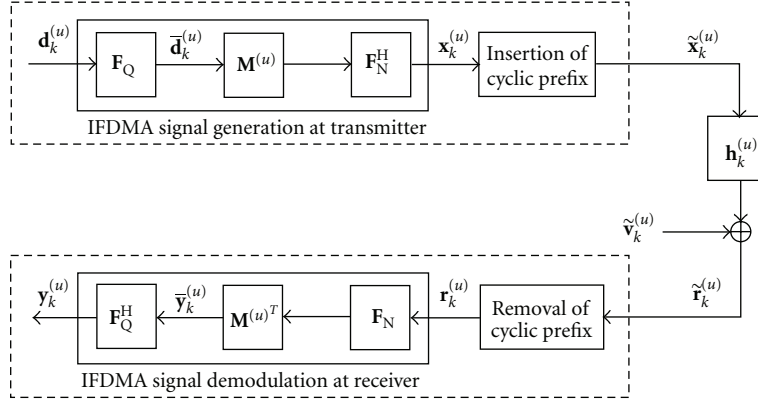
$\mathbf{d}_k^{(u)}$

$\mathbf{F}_{\mathrm{Q}}$

$\overline{\mathbf{d}}_k^{(u)}$

$\mathbf{M}^{(u)}$

$\mathbf{F}_{\mathrm{N}}^{\mathrm{H}}$

$\mathbf{x}_k^{(u)}$

Insertion of cyclic prefix

$\tilde{\mathbf{x}}_k^{(u)}$

IFDMA signal generation at transmitter

$\mathbf{h}_k^{(u)}$

$\tilde{\mathbf{v}}_k^{(u)}$

$\tilde{\mathbf{r}}_k^{(u)}$

$\mathbf{y}_k^{(u)}$

$\mathbf{F}_{\mathrm{Q}}^{\mathrm{H}}$

$\overline{\mathbf{y}}_k^{(u)}$

$\mathbf{M}^{(u)^T}$

$\mathbf{F}_{\mathrm{N}}$

$\mathbf{r}_k^{(u)}$

Removal of cyclic prefix

IFDMA signal demodulation at receiver